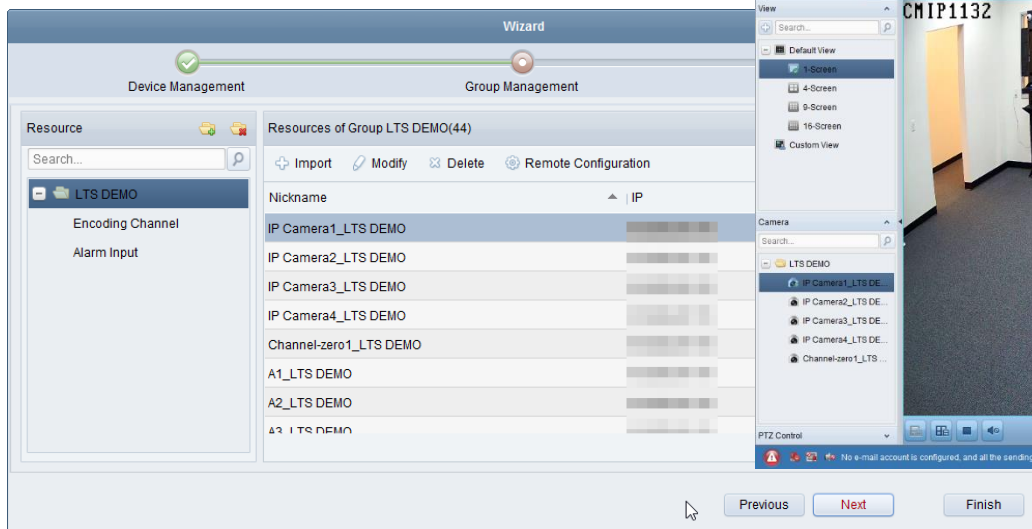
Wizard

Device Management

Group Management

Resource

Search...

LTS DEMO

Encoding Channel

Alarm Input

Resources of Group LTS DEMO(44)

Import Modify Delete Remote Configuration

| Nickname | IP |
|---|---|
| IP Camera1_LTS DEMO | |
| IP Camera2_LTS DEMO | |
| IP Camera3_LTS DEMO | |
| IP Camera4_LTS DEMO | |
| Channel-zero1_LTS DEMO | |
| A1_LTS DEMO | |
| A2_LTS DEMO | |
| A3_LTS DEMO | |

View

Search...

Default View

1-Screen

4-Screen

9-Screen

16-Screen

Custom View

Camera

Search...

LTS DEMO

IP Camera1_LTS DE...

IP Camera2_LTS DE...

IP Camera3_LTS DE...

IP Camera4_LTS DE...

Channel-zero1_LTS ...

PTZ Control

CMIP1132

No e-mail account is configured, and all the sending

Previous

Next

Finish